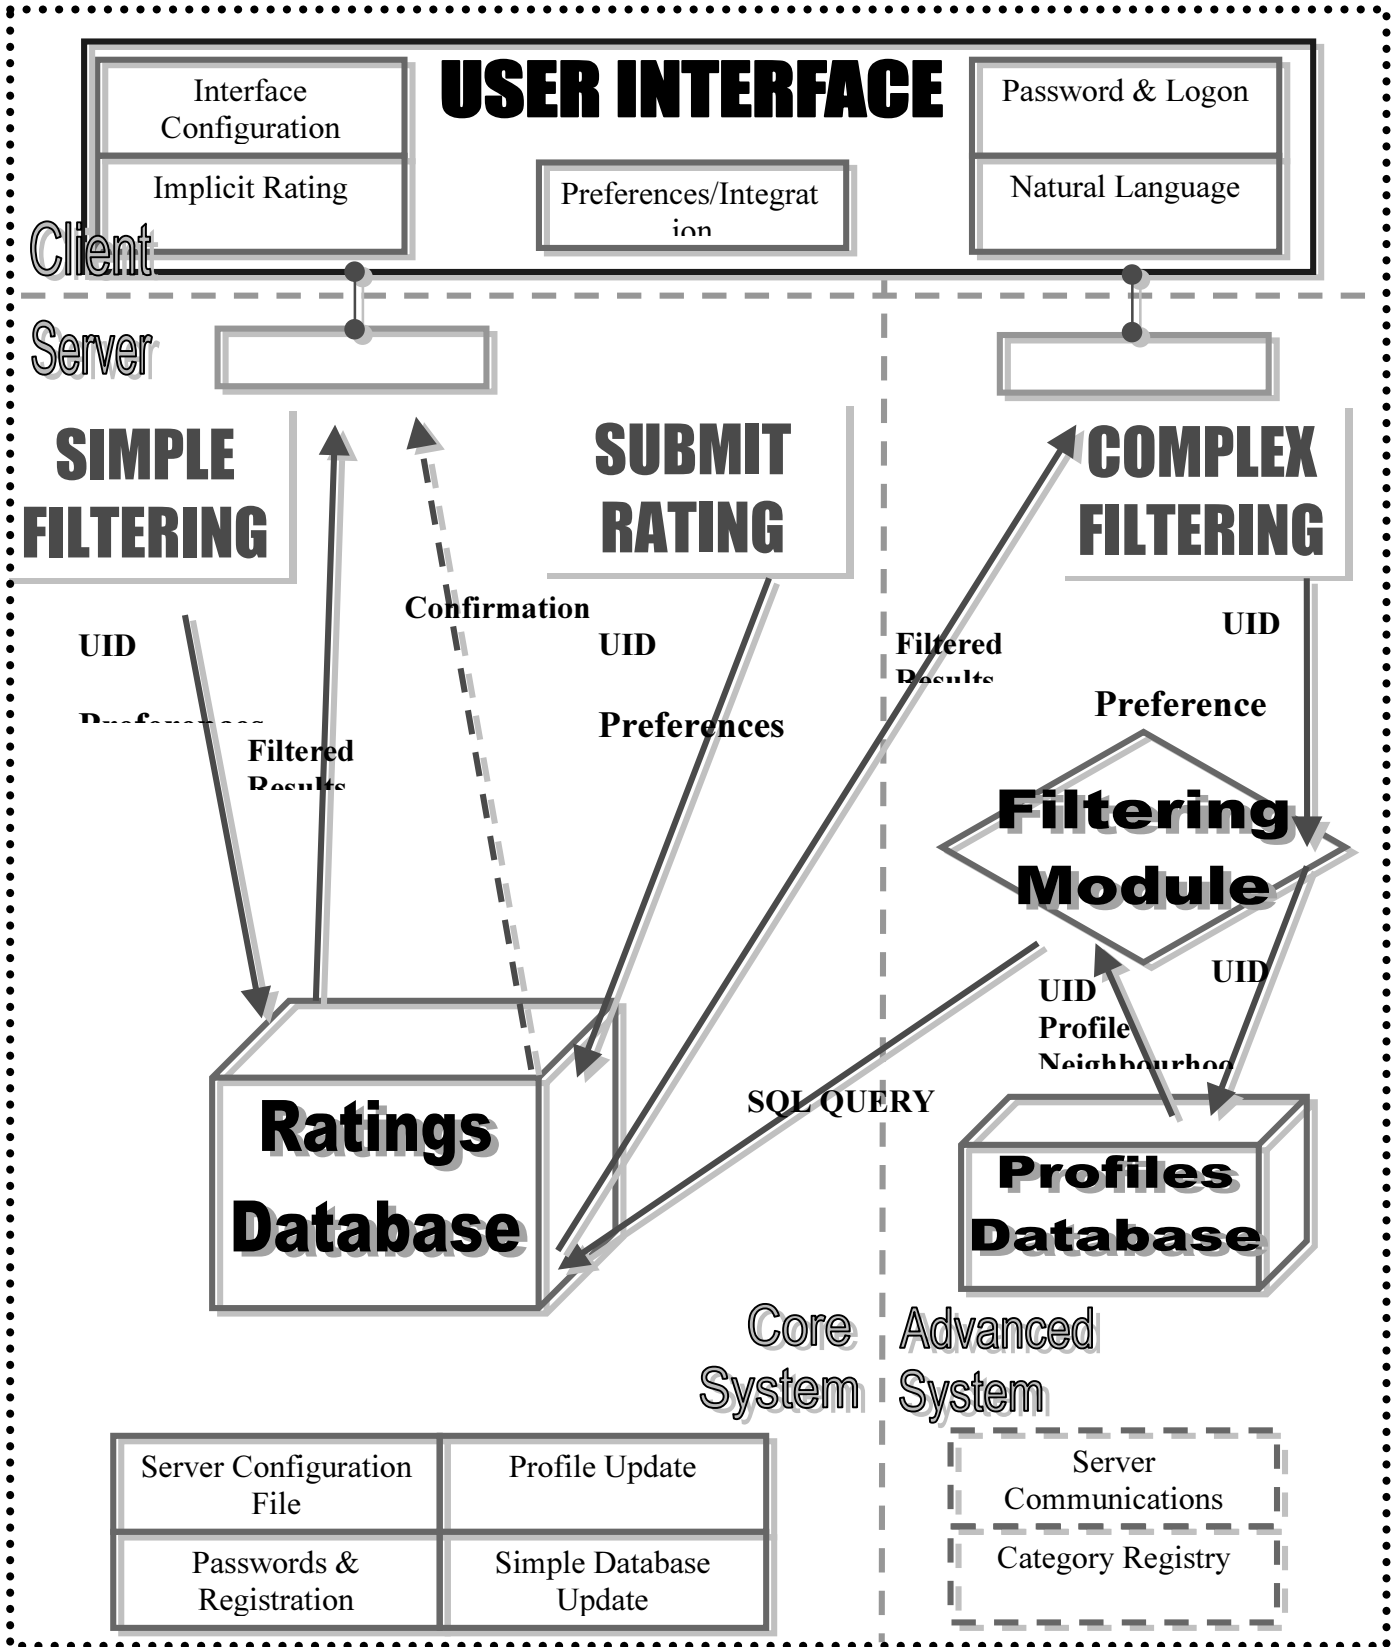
USER INTERFACE

Interface Configuration

Implicit Rating

Preferences/Integrat ion

Password & Logon

Natural Language

Client

Server

SIMPLE FILTERING

SUBMIT RATING

COMPLEX FILTERING

Confirmation

UID

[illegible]

Filtered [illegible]

UID

Preferences

Filtered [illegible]

UID

Preference

Filtering Module

UID

UID Profile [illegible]

SQL QUERY

Ratings Database

Profiles Database

Core System

Advanced System

| Server Configuration File | Profile Update |
|---|---|
| Passwords & Registration | Simple Database Update |

Server Communications

Category Registry